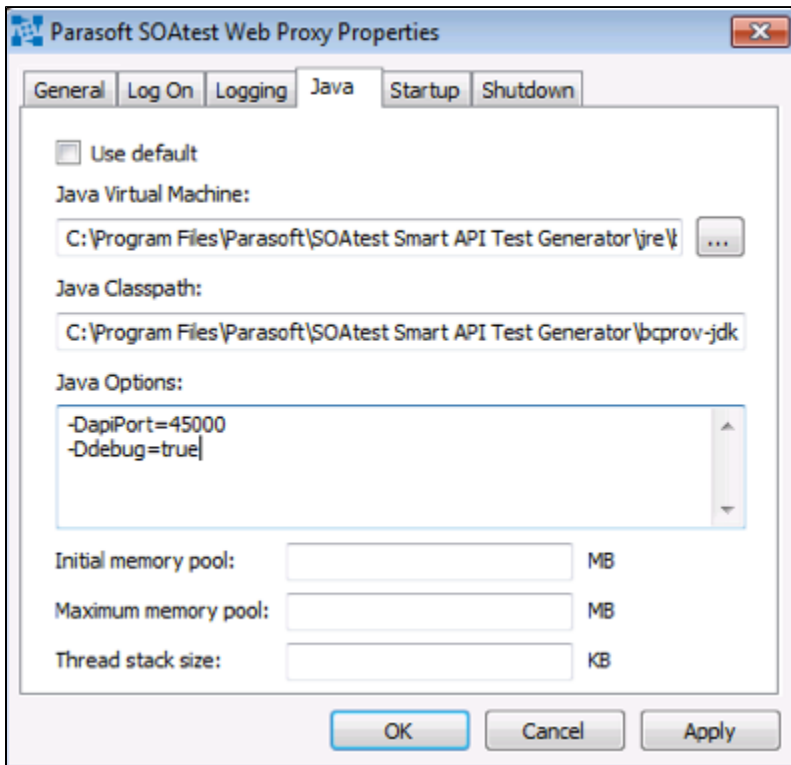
Parasoft SOAtest Web Proxy Properties

General | Log On | Logging | Java | Startup | Shutdown

Use default

Java Virtual Machine:

C:\Program Files\Parasoft\SOAtest Smart API Test Generator\jre\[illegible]

...

Java Classpath:

C:\Program Files\Parasoft\SOAtest Smart API Test Generator\bcprov-jdk

Java Options:

-DapiPort=45000
-Ddebug=true

Initial memory pool: MB

Maximum memory pool: MB

Thread stack size: KB

OK | Cancel | Apply